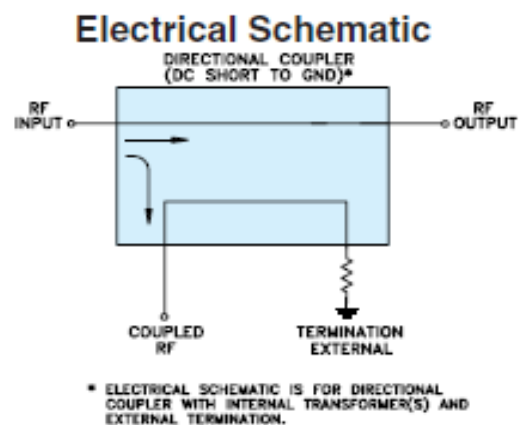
Electrical Schematic

DIRECTIONAL COUPLER (DC SHORT TO GND)*

RF INPUT

RF OUTPUT

COUPLED RF

TERMINATION EXTERNAL

* ELECTRICAL SCHEMATIC IS FOR DIRECTIONAL COUPLER WITH INTERNAL TRANSFORMER(S) AND EXTERNAL TERMINATION.